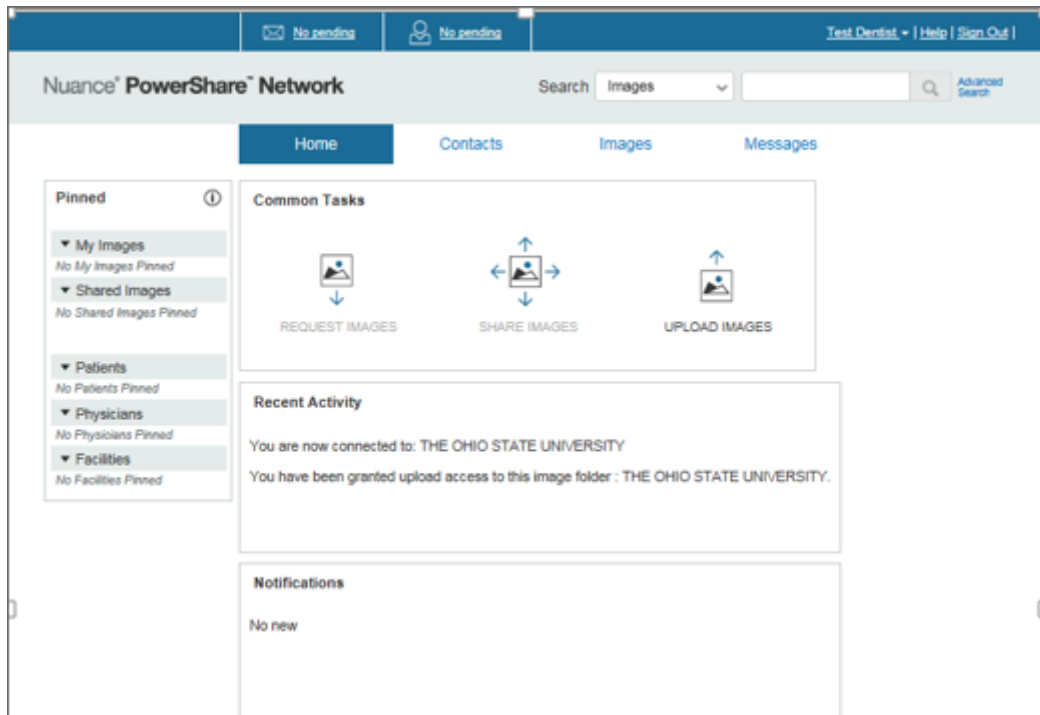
No pending | No pending | Test Dentist ▾ | Help | Sign Out |

Nuance® PowerShare™ Network

Search Images Advanced Search

Home Contacts Images Messages

Pinned

▾ My Images
No My Images Pinned
▾ Shared Images
No Shared Images Pinned

▾ Patients
No Patients Pinned
▾ Physicians
No Physicians Pinned
▾ Facilities
No Facilities Pinned

Common Tasks

REQUEST IMAGES SHARE IMAGES UPLOAD IMAGES

Recent Activity

You are now connected to: THE OHIO STATE UNIVERSITY

You have been granted upload access to this image folder : THE OHIO STATE UNIVERSITY.

Notifications

No new